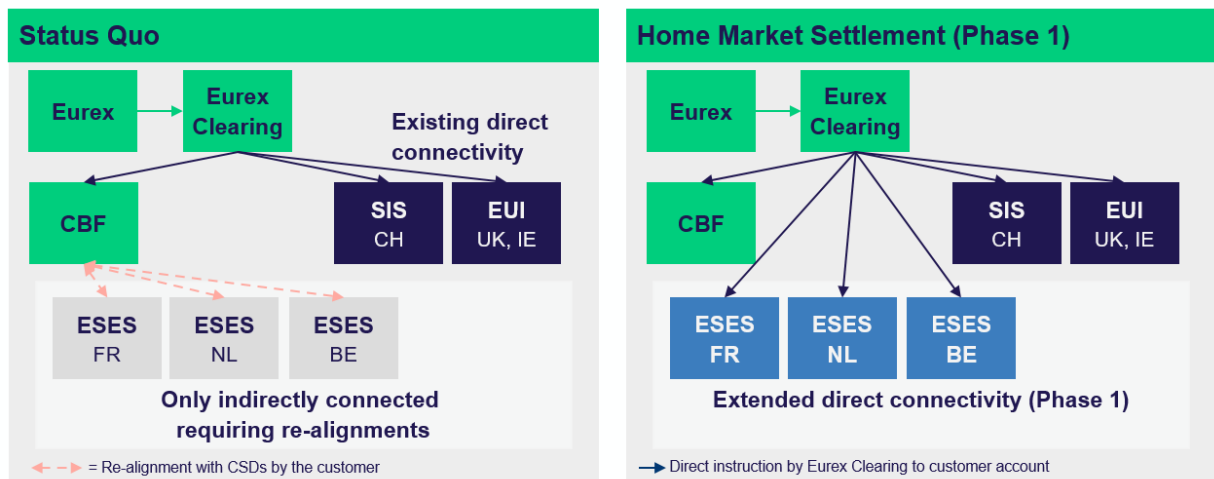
Status Quo

Eurex

Eurex Clearing

Existing direct connectivity

CBF

SIS
CH

EUI
UK, IE

ESES
FR

ESES
NL

ESES
BE

Only indirectly connected requiring re-alignments

= Re-alignment with CSDs by the customer

Home Market Settlement (Phase 1)

Eurex

Eurex Clearing

CBF

SIS
CH

EUI
UK, IE

ESES
FR

ESES
NL

ESES
BE

Extended direct connectivity (Phase 1)

Direct instruction by Eurex Clearing to customer account